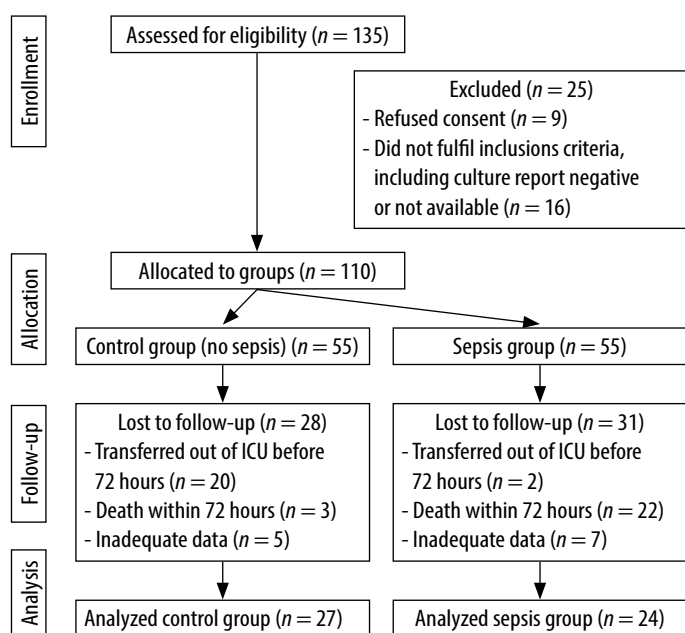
Enrollment

Assessed for eligibility ($n = 135$)

Excluded ($n = 25$)
- Refused consent ($n = 9$)
- Did not fulfil inclusions criteria, including culture report negative or not available ($n = 16$)

Allocation

Allocated to groups ($n = 110$)

Control group (no sepsis) ($n = 55$)

Sepsis group ($n = 55$)

Follow-up

Lost to follow-up ($n = 28$)
- Transferred out of ICU before 72 hours ($n = 20$)
- Death within 72 hours ($n = 3$)
- Inadequate data ($n = 5$)

Lost to follow-up ($n = 31$)
- Transferred out of ICU before 72 hours ($n = 2$)
- Death within 72 hours ($n = 22$)
- Inadequate data ($n = 7$)

Analysis

Analyzed control group ($n = 27$)

Analyzed sepsis group ($n = 24$)